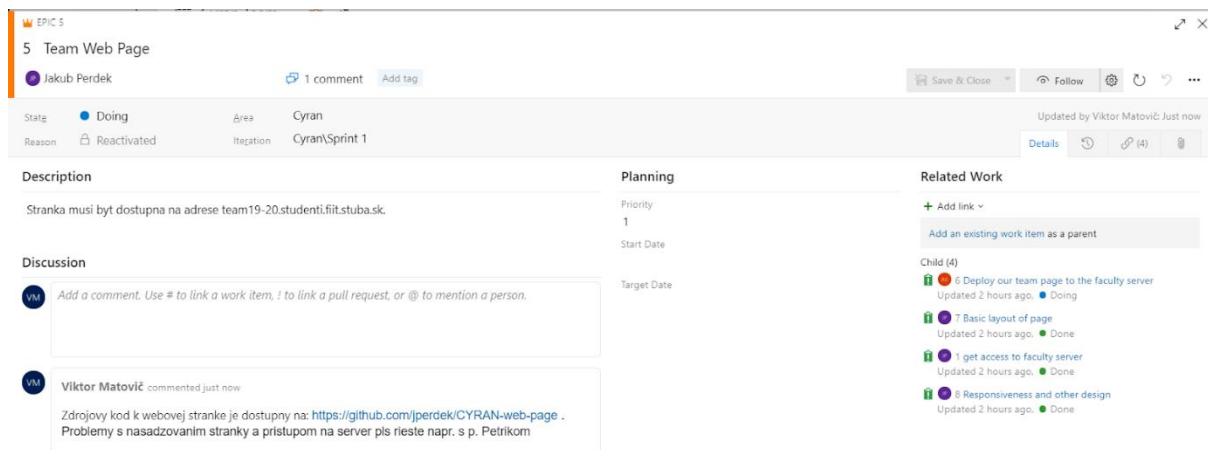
EPIC 5
5 Team Web Page
JP Jakub Perdek
1 comment Add tag
Save & Close Follow
State Doing
Area Cyran
Reason Reactivated
Iteration Cyran\Sprint 1
Updated by Viktor Matovič: Just now
Details (4)

Description
Stranka musi byt dostupna na adrese team19-20.studenti.fiit.stuba.sk.

Discussion
VM Add a comment. Use # to link a work item, ! to link a pull request, or @ to mention a person.

VM Viktor Matovič commented just now
Zdrojovy kod k webovej stranke je dostupny na: https://github.com/jperdek/CYRAN-web-page . Problemy s nasadzovanim stranky a pristupom na server pls rieste napr. s p. Petrikom

Planning
Priority
1
Start Date
Target Date

Related Work
+ Add link
Add an existing work item as a parent
Child (4)
6 Deploy our team page to the faculty server
Updated 2 hours ago, Doing
7 Basic layout of page
Updated 2 hours ago, Done
1 get access to faculty server
Updated 2 hours ago, Done
8 Responsiveness and other design
Updated 2 hours ago, Done